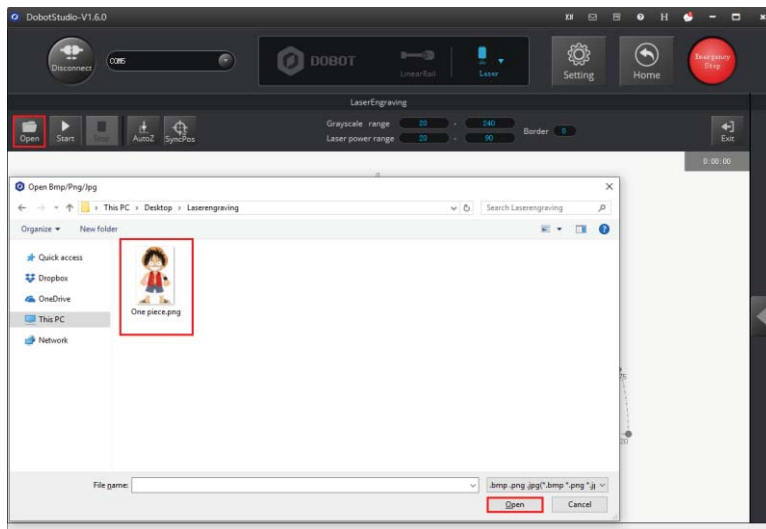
DobotStudio-V1.6.0

Disconnect COM5

DOBOT LinearRail Laser

Setting Home Emergency Stop

LaserEngraving

Open Start Stop AutoZ SyncPos

Grayscale range 20 - 240
Laser power range 20 - 90

Border 0

Exit

0:00:00

Open Bmp/Png/Jpg

This PC › Desktop › Laserengraving

Search Laserengraving

Organize ▾ New folder

Quick access
Dropbox
OneDrive
This PC
Network

One piece.png

File name:

.bmp .png .jpg(*.bmp *.png *.jp

Open Cancel